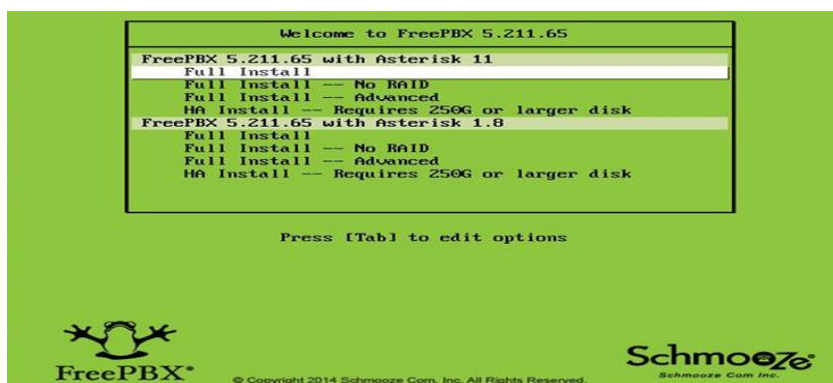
Welcome to FreePBX 5.211.65

FreePBX 5.211.65 with Asterisk 11
Full Install
Full Install -- No RAID
Full Install -- Advanced
HA Install -- Requires 250G or larger disk
FreePBX 5.211.65 with Asterisk 1.8
Full Install
Full Install -- No RAID
Full Install -- Advanced
HA Install -- Requires 250G or larger disk

Press [Tab] to edit options

FreePBX®

© Copyright 2014 Schmooze Com, Inc. All Rights Reserved.

Schmooze
Schmooze Com Inc.